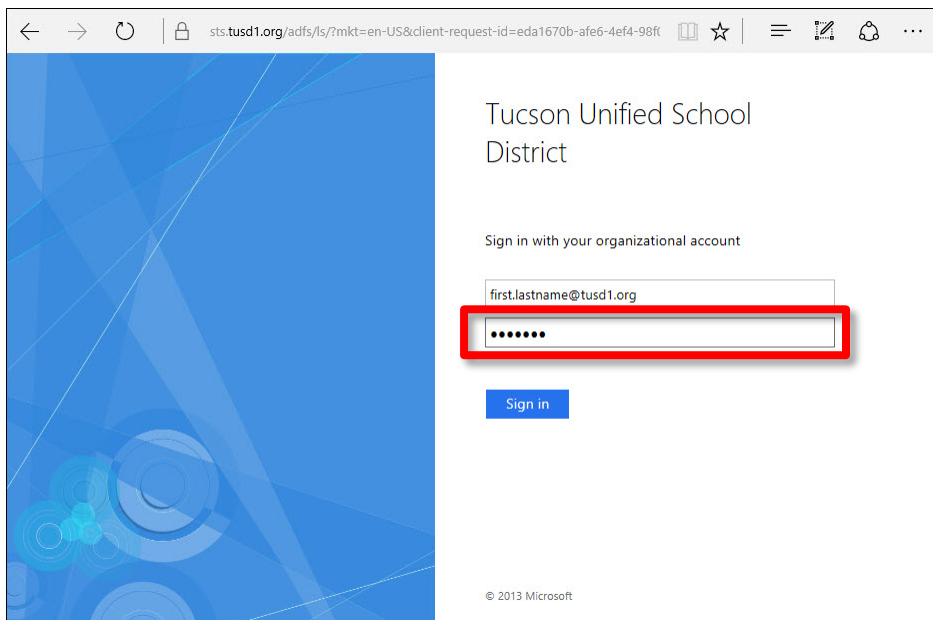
sts.tusd1.org/adfs/ls/?mkt=en-US&client-request-id=eda1670b-afe6-4ef4-98f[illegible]

Tucson Unified School District

Sign in with your organizational account

first.lastname@tusd1.org

•••••••

Sign in

© 2013 Microsoft